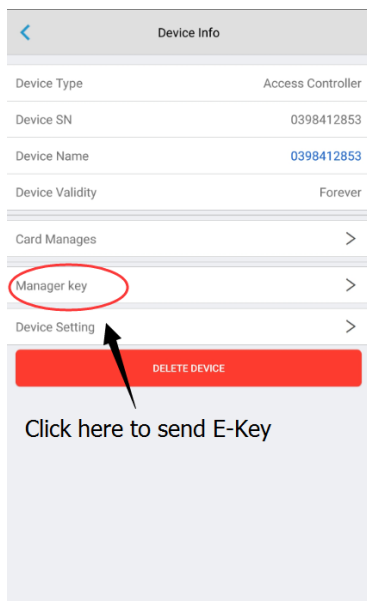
<

Device Info

Device Type Access Controller

Device SN 0398412853

Device Name 0398412853

Device Validity Forever

Card Manages >

Manager key >

Device Setting >

DELETE DEVICE

Click here to send E-Key